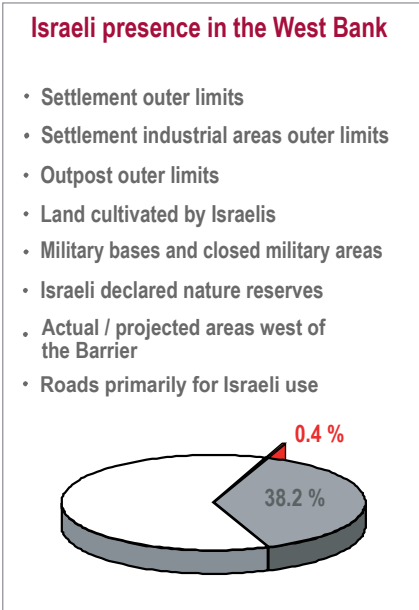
Israeli presence in the West Bank

- Settlement outer limits
- Settlement industrial areas outer limits
- Outpost outer limits
- Land cultivated by Israelis
- Military bases and closed military areas
- Israeli declared nature reserves
- Actual / projected areas west of the Barrier
- Roads primarily for Israeli use

0.4 %

38.2 %